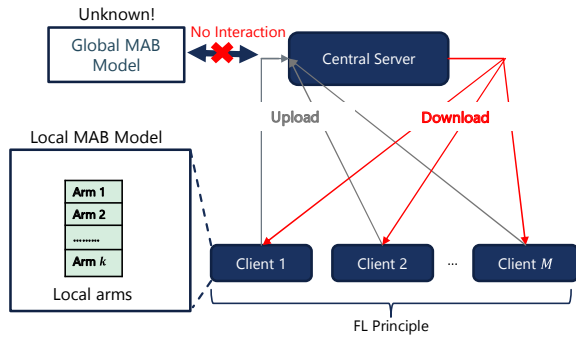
Unknown!

Global MAB Model

No Interaction

Central Server

Upload

Download

Local MAB Model

| Arm 1 |
|---|
| Arm 2 |
| ......... |
| Arm $k$ |

Local arms

Client 1

Client 2

...

Client $M$

FL Principle